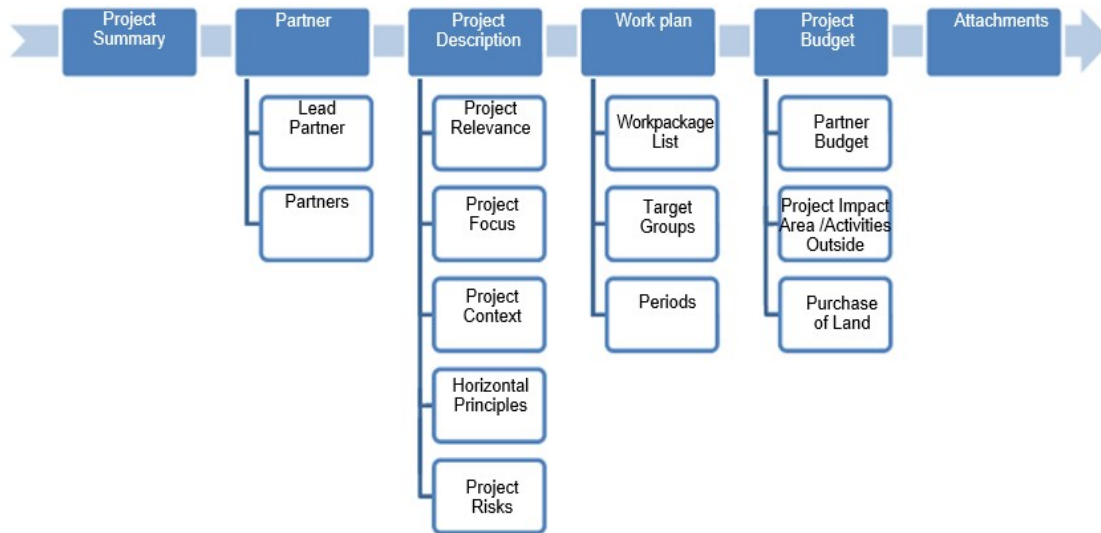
Project Summary

Partner

Lead Partner

Partners

Project Description

Project Relevance

Project Focus

Project Context

Horizontal Principles

Project Risks

Work plan

Workpackage List

Target Groups

Periods

Project Budget

Partner Budget

Project Impact Area /Activities Outside

Purchase of Land

Attachments